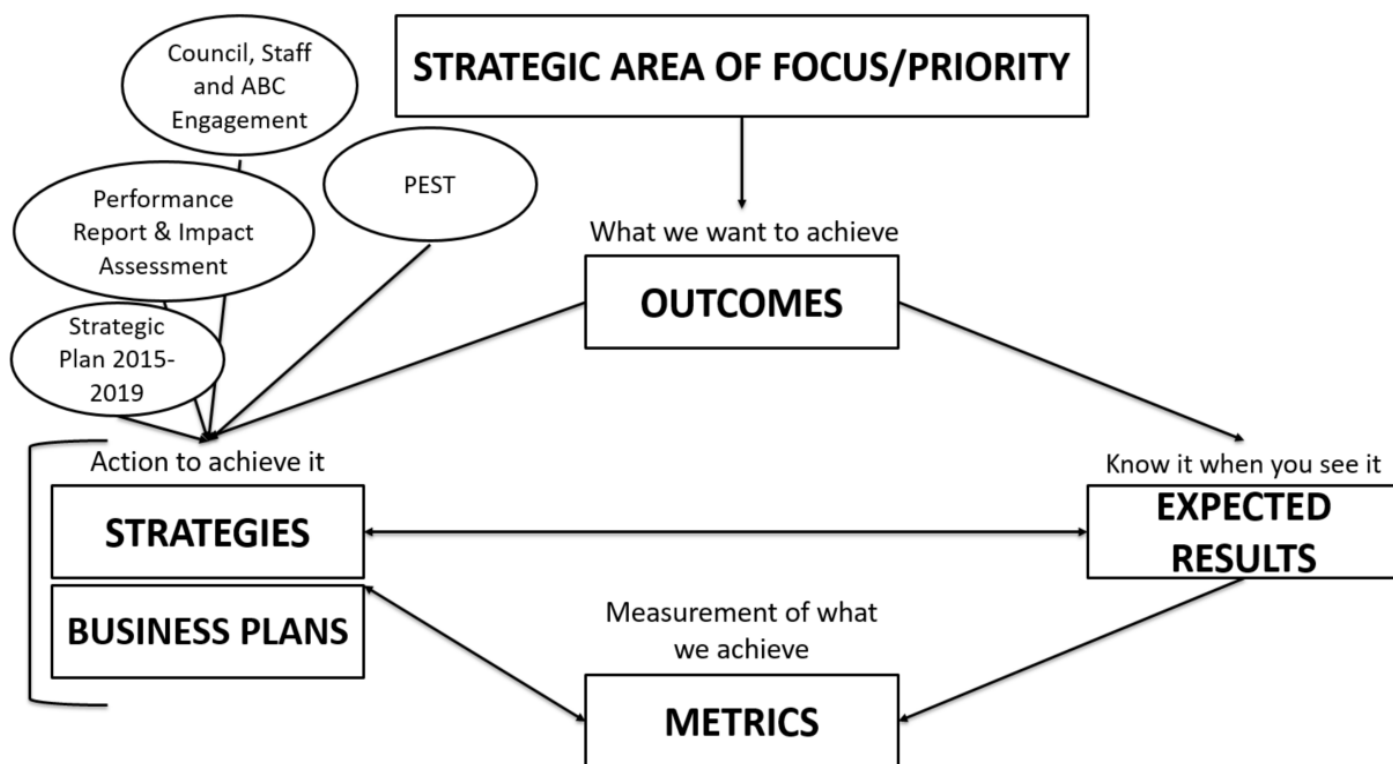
Council, Staff and ABC Engagement

STRATEGIC AREA OF FOCUS/PRIORITY

Performance Report & Impact Assessment

PEST

What we want to achieve

OUTCOMES

Strategic Plan 2015-2019

Action to achieve it

Know it when you see it

STRATEGIES

EXPECTED RESULTS

BUSINESS PLANS

Measurement of what we achieve

METRICS